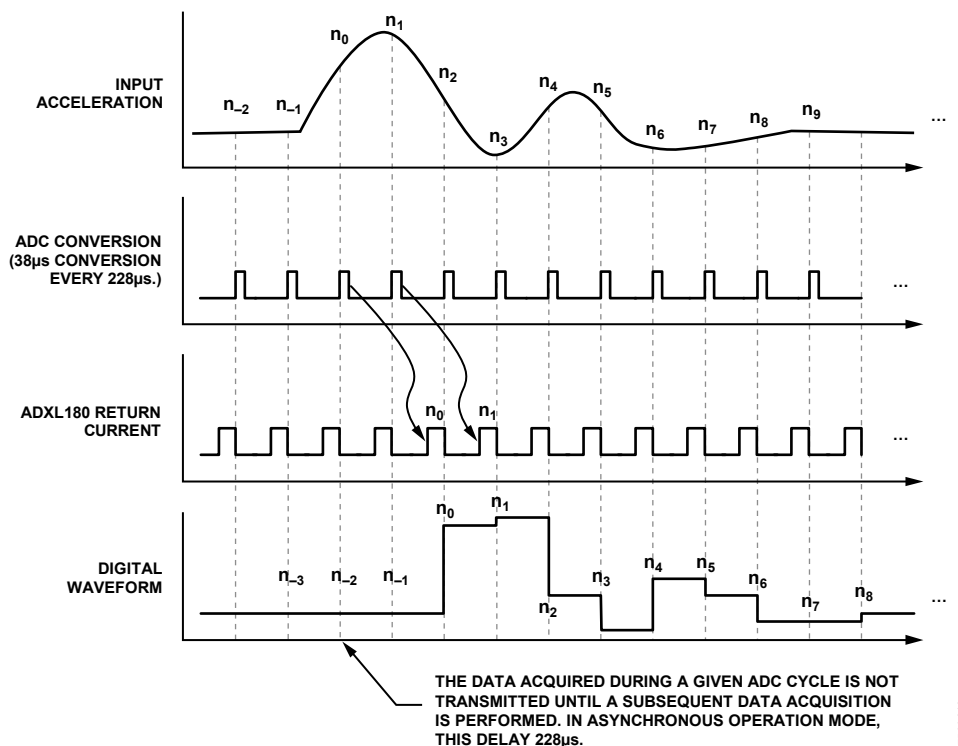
INPUT ACCELERATION

$n_{-2}$ $n_{-1}$ $n_0$ $n_1$ $n_2$ $n_3$ $n_4$ $n_5$ $n_6$ $n_7$ $n_8$ $n_9$ ...

ADC CONVERSION (38µs CONVERSION EVERY 228µs.)

...

ADXL180 RETURN CURRENT

$n_0$ $n_1$ ...

DIGITAL WAVEFORM

$n_{-3}$ $n_{-2}$ $n_{-1}$ $n_0$ $n_1$ $n_2$ $n_3$ $n_4$ $n_5$ $n_6$ $n_7$ $n_8$ ...

THE DATA ACQUIRED DURING A GIVEN ADC CYCLE IS NOT TRANSMITTED UNTIL A SUBSEQUENT DATA ACQUISITION IS PERFORMED. IN ASYNCHRONOUS OPERATION MODE, THIS DELAY 228µs.